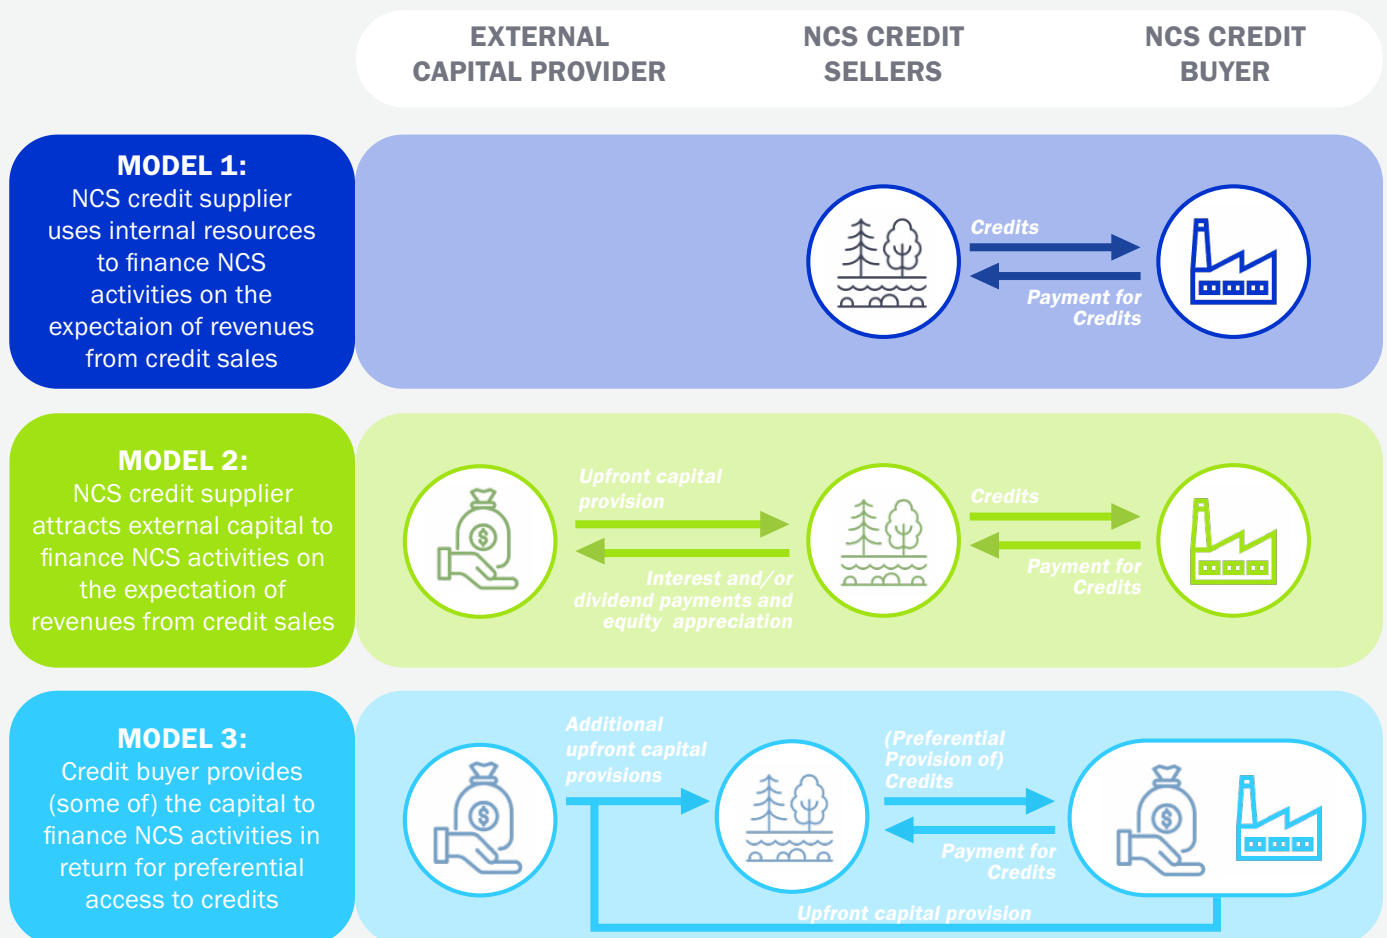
EXTERNAL CAPITAL PROVIDER

NCS CREDIT SELLERS

NCS CREDIT BUYER

MODEL 1:
NCS credit supplier uses internal resources to finance NCS activities on the expectaion of revenues from credit sales

Credits

Payment for Credits

MODEL 2:
NCS credit supplier attracts external capital to finance NCS activities on the expectation of revenues from credit sales

Upfront capital provision

Interest and/or dividend payments and equity appreciation

Credits

Payment for Credits

MODEL 3:
Credit buyer provides (some of) the capital to finance NCS activities in return for preferential access to credits

Additional upfront capital provisions

(Preferential Provision of) Credits

Payment for Credits

Upfront capital provision